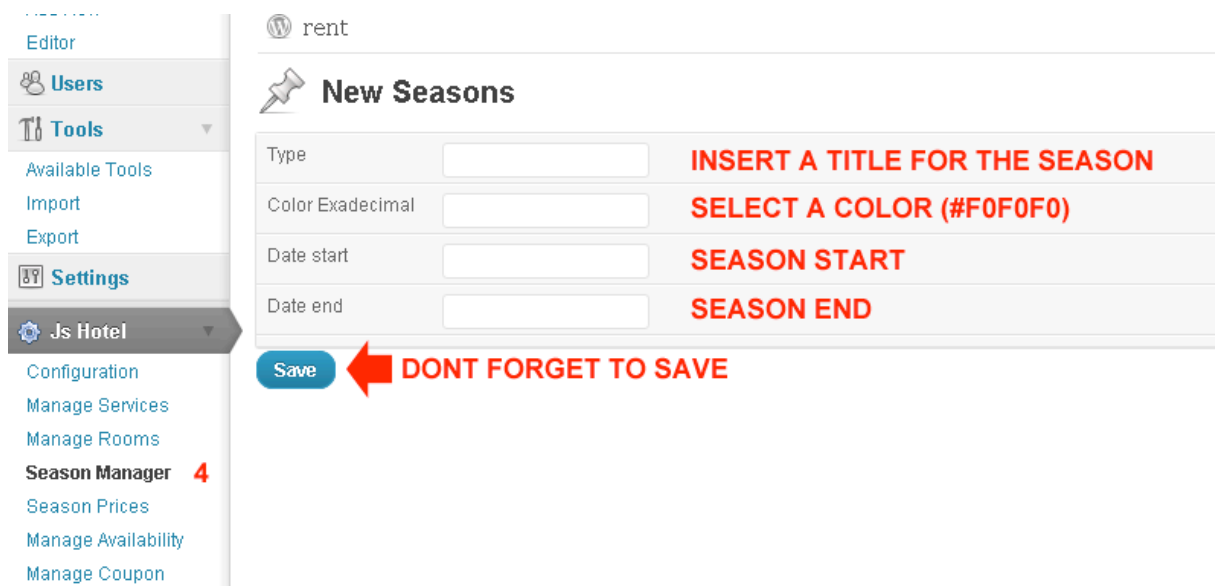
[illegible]
Editor
Users
Tools
Available Tools
Import
Export
Settings
Js Hotel
Configuration
Manage Services
Manage Rooms
Season Manager 4
Season Prices
Manage Availability
Manage Coupon

rent

New Seasons

| Type | | INSERT A TITLE FOR THE SEASON |
|---|---|---|
| Color Exadecimal | | SELECT A COLOR (#F0F0F0) |
| Date start | | SEASON START |
| Date end | | SEASON END |

Save DONT FORGET TO SAVE